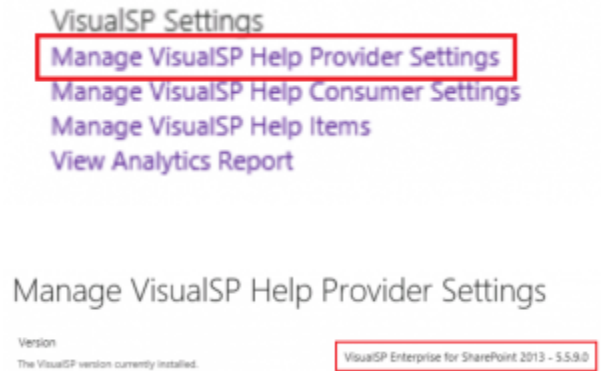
VisualSP Settings

Manage VisualSP Help Provider Settings

Manage VisualSP Help Consumer Settings

Manage VisualSP Help Items

View Analytics Report

Manage VisualSP Help Provider Settings

Version

The VisualSP version currently installed.

VisualSP Enterprise for SharePoint 2013 - 5.5.9.0